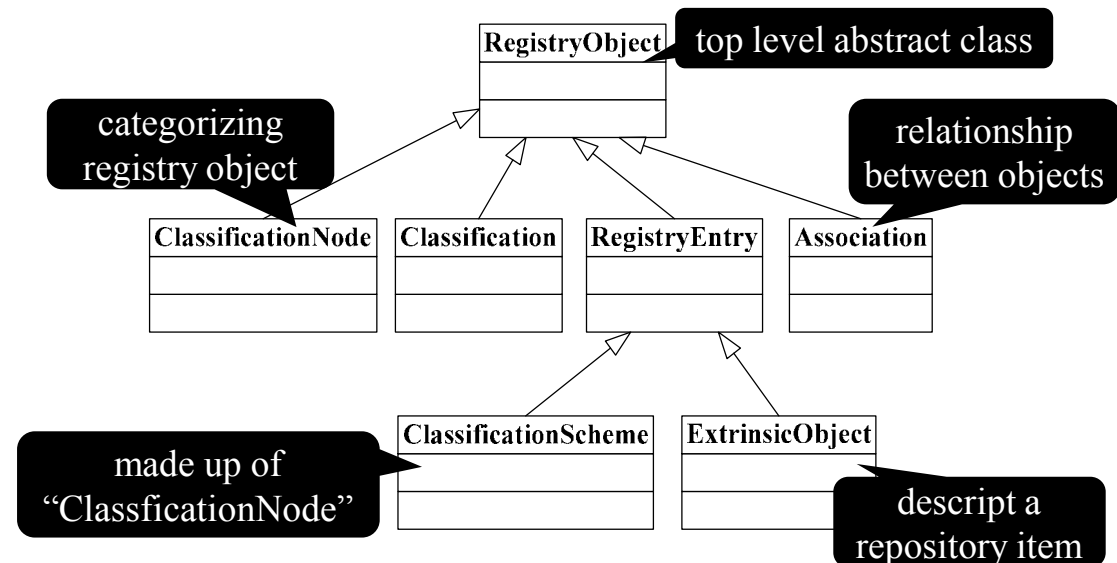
RegistryObject

top level abstract class

categorizing registry object

relationship between objects

ClassificationNode

Classification

RegistryEntry

Association

ClassificationScheme

ExtrinsicObject

made up of "ClassficationNode"

descript a repository item